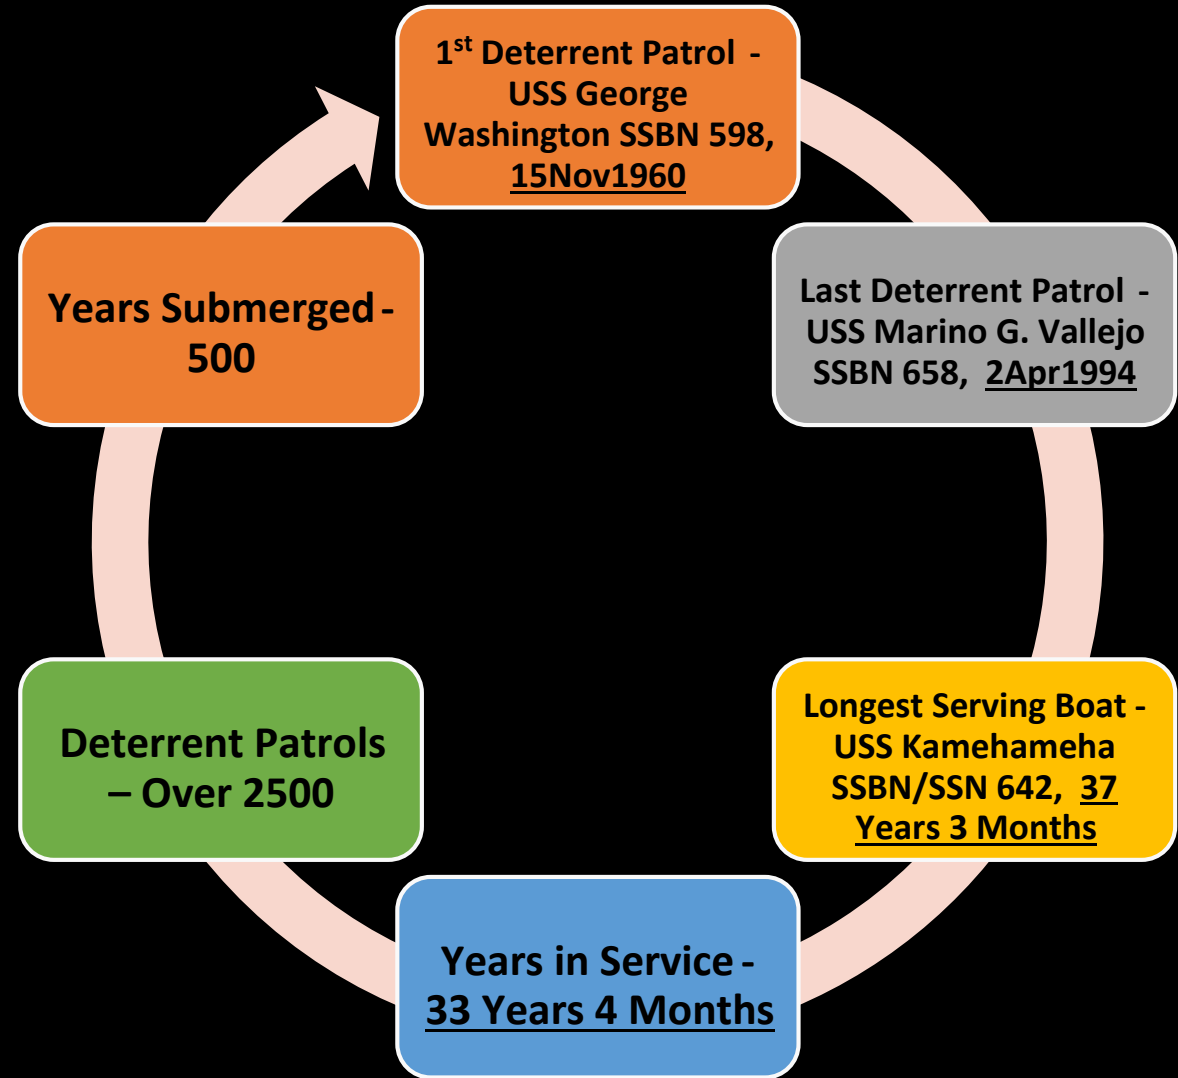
1$^{st}$ Deterrent Patrol - USS George Washington SSBN 598, 15Nov1960

Last Deterrent Patrol - USS Marino G. Vallejo SSBN 658, 2Apr1994

Longest Serving Boat - USS Kamehameha SSBN/SSN 642, 37 Years 3 Months

Years in Service - 33 Years 4 Months

Deterrent Patrols – Over 2500

Years Submerged - 500